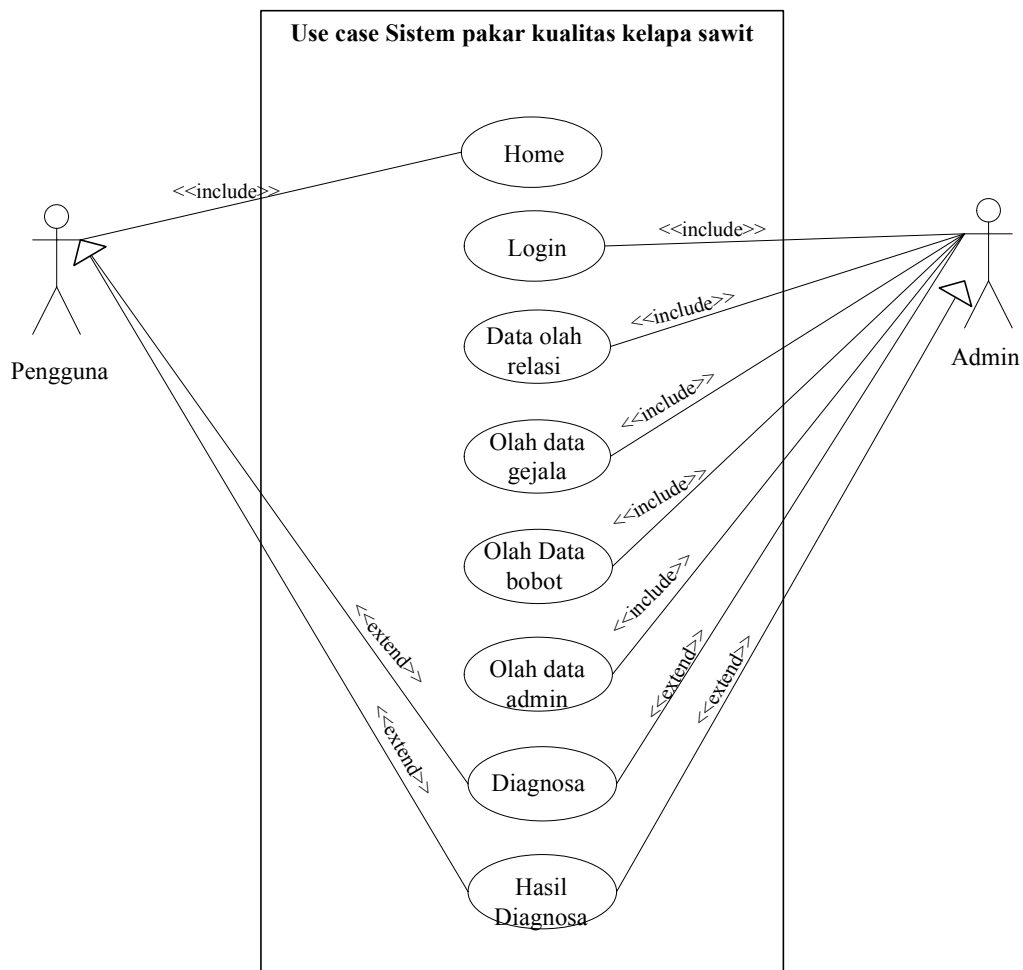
Use case Sistem pakar kualitas kelapa sawit

<<include>>

Pengguna

Home

Login

<<include>>

Data olah relasi

<<include>>

Olah data gejala

<<include>>

Olah Data bobot

<<include>>

Olah data admin

<<include>>

<<extend>>

<<extend>>

Diagnosa

<<extend>>

Hasil Diagnosa

<<extend>>

Admin